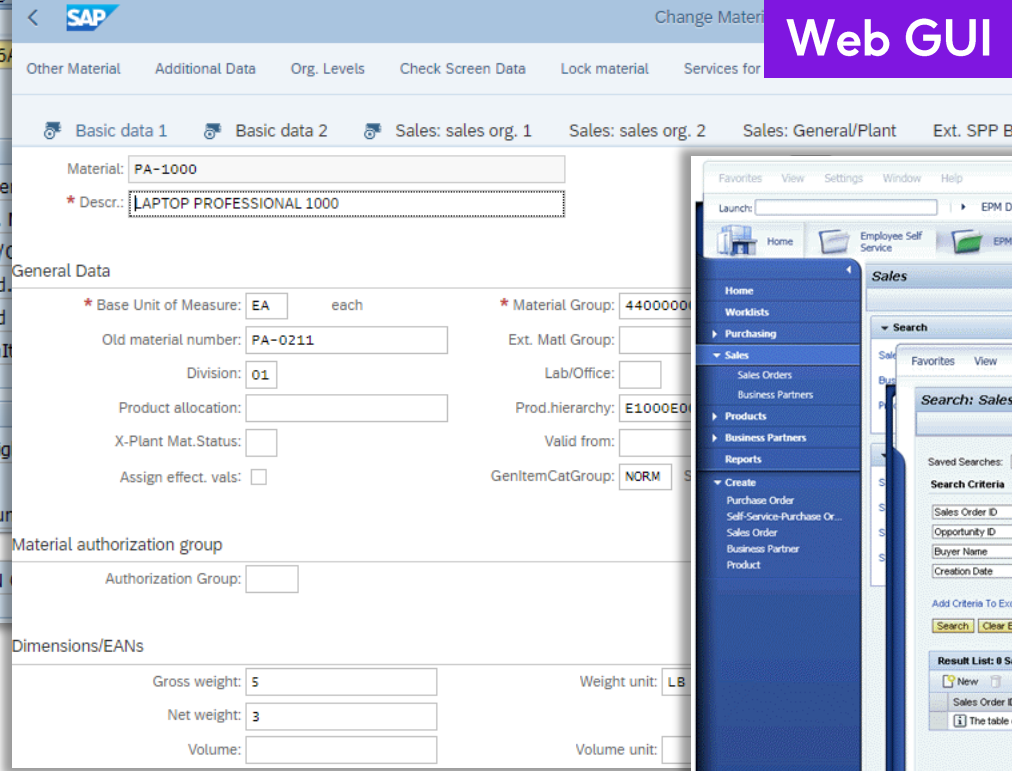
SAP

Change Materi

Web GUI

Other Material Additional Data Org. Levels Check Screen Data Lock material Services for

Basic data 1 Basic data 2 Sales: sales org. 1 Sales: sales org. 2 Sales: General/Plant Ext. SPP B

Material: PA-1000
* Descr.: LAPTOP PROFESSIONAL 1000

General Data

* Base Unit of Measure: EA each
* Material Group: 4400000
Old material number: PA-0211
Ext. Matl Group:
Division: 01
Lab/Office:
Product allocation:
Prod.hierarchy: E1000E0
X-Plant Mat.Status:
Valid from:
Assign effect. vals:
GenItemCatGroup: NORM

Material authorization group

Authorization Group:

Dimensions/EANs

Gross weight: 5
Weight unit: LB
Net weight: 3
Volume:
Volume unit:

Favorites View Settings Window Help
Launch:
EPM D
Home
Employee Self Service
EPM

Sales

Home
Worklists
Purchasing
Sales
Sales Orders
Business Partners
Products
Business Partners
Reports
Create
Purchase Order
Self-Service-Purchase Or...
Sales Order
Business Partner
Product

Search

Favorites View

Search: Sales

Saved Searches:
Search Criteria
Sales Order ID
Opportunity ID
Buyer Name
Creation Date
Add Criteria To Ex
Search Clear
Result List: 0 Sa
New
Sales Order I
The table